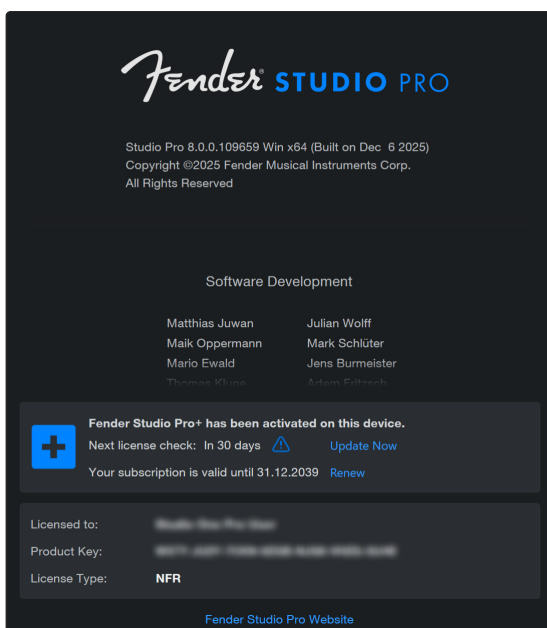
Fender® STUDIO PRO

Studio Pro 8.0.0.109659 Win x64 (Built on Dec 6 2025)
Copyright ©2025 Fender Musical Instruments Corp.
All Rights Reserved

Software Development

Matthias Juwan
Maik Oppermann
Mario Ewald
Thomas Kluge

Julian Wolff
Mark Schlüter
Jens Burmeister
Artem Fritzsch

Fender Studio Pro+ has been activated on this device.
Next license check: In 30 days Update Now
Your subscription is valid until 31.12.2039 Renew

Licensed to: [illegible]
Product Key: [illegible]
License Type: NFR

Fender Studio Pro Website